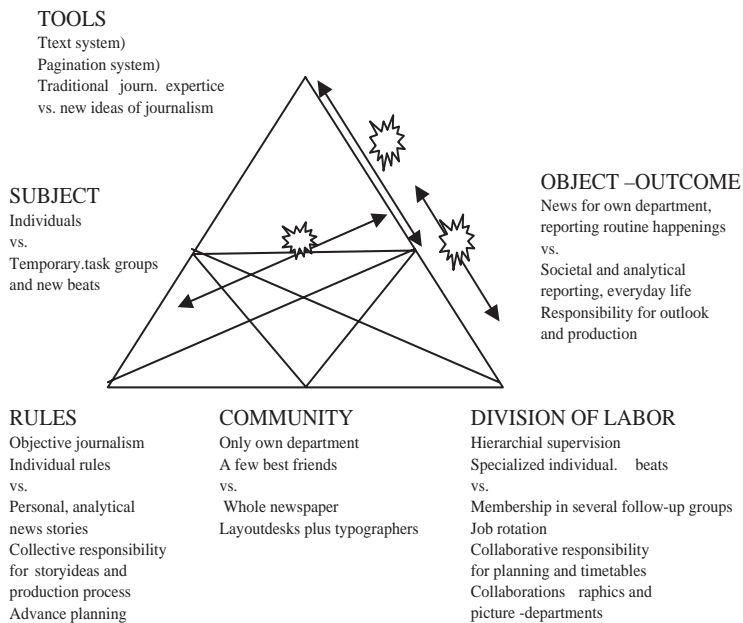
TOOLS
Ttext system)
Pagination system)
Traditional journ. expertice
vs. new ideas of journalism

SUBJECT
Individuals
vs.
Temporary.task groups
and new beats

OBJECT –OUTCOME
News for own department,
reporting routine happenings
vs.
Societal and analytical
reporting, everyday life
Responsibility for outlook
and production

RULES
Objective journalism
Individual rules
vs.
Personal, analytical
news stories
Collective responsibility
for storyideas and
production process
Advance planning

COMMUNITY
Only own department
A few best friends
vs.
Whole newspaper
Layoutdesks plus typographers

DIVISION OF LABOR
Hierarchial supervision
Specialized individual. beats
vs.
Membership in several follow-up groups
Job rotation
Collaborative responsibility
for planning and timetables
Collaborations raphics and
picture -departments